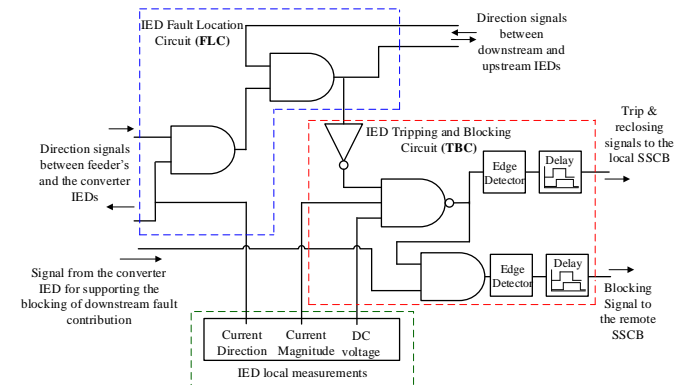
IED Fault Location Circuit (FLC)

Direction signals between downstream and upstream IEDs

Direction signals between feeder's and the converter IEDs

IED Tripping and Blocking Circuit (TBC)

Edge Detector

Delay

Trip & reclosing signals to the local SSCB

Edge Detector

Delay

Blocking Signal to the remote SSCB

Signal from the converter IED for supporting the blocking of downstream fault contribution

Current Direction

Current Magnitude

DC voltage

IED local measurements